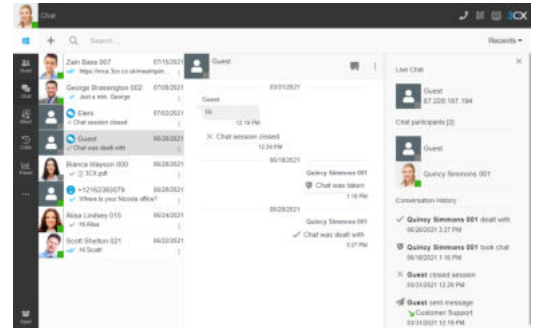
Chat

3CX

Search...

Recents

Zain Bass 007 07/15/2021
https://www.3cx.co.uk/meet/g/in...

George Brassington 002 07/08/2021
Just a min. George

Elers 07/02/2021
Chat session closed

Guest 06/28/2021
Chat was dealt with

Bianca Mayson 000 06/28/2021
[ ] 3CX.pdf

+12162360079 06/28/2021
Where is your Mcroia office?

Alisa Lindsey 015 06/28/2021
Hi Alisa

Scott Shelton 021 06/22/2021
Hi Scott

Guest

03/31/2021

Guest
Hi
12:19 PM

Chat session closed
12:29 PM

06/18/2021

Quincy Simmons 001
Chat was taken
1:16 PM

06/28/2021

Quincy Simmons 001
Chat was dealt with
3:27 PM

Live Chat

Guest
57.228.187.194

Chat participants [2]

Guest

Quincy Simmons 001

Conversation history

Quincy Simmons 001 dealt with
06/28/2021 3:27 PM

Quincy Simmons 001 took chat
06/18/2021 1:16 PM

Guest closed session
03/31/2021 12:29 PM

Guest sent message
Customer Support
03/31/2021 12:19 PM